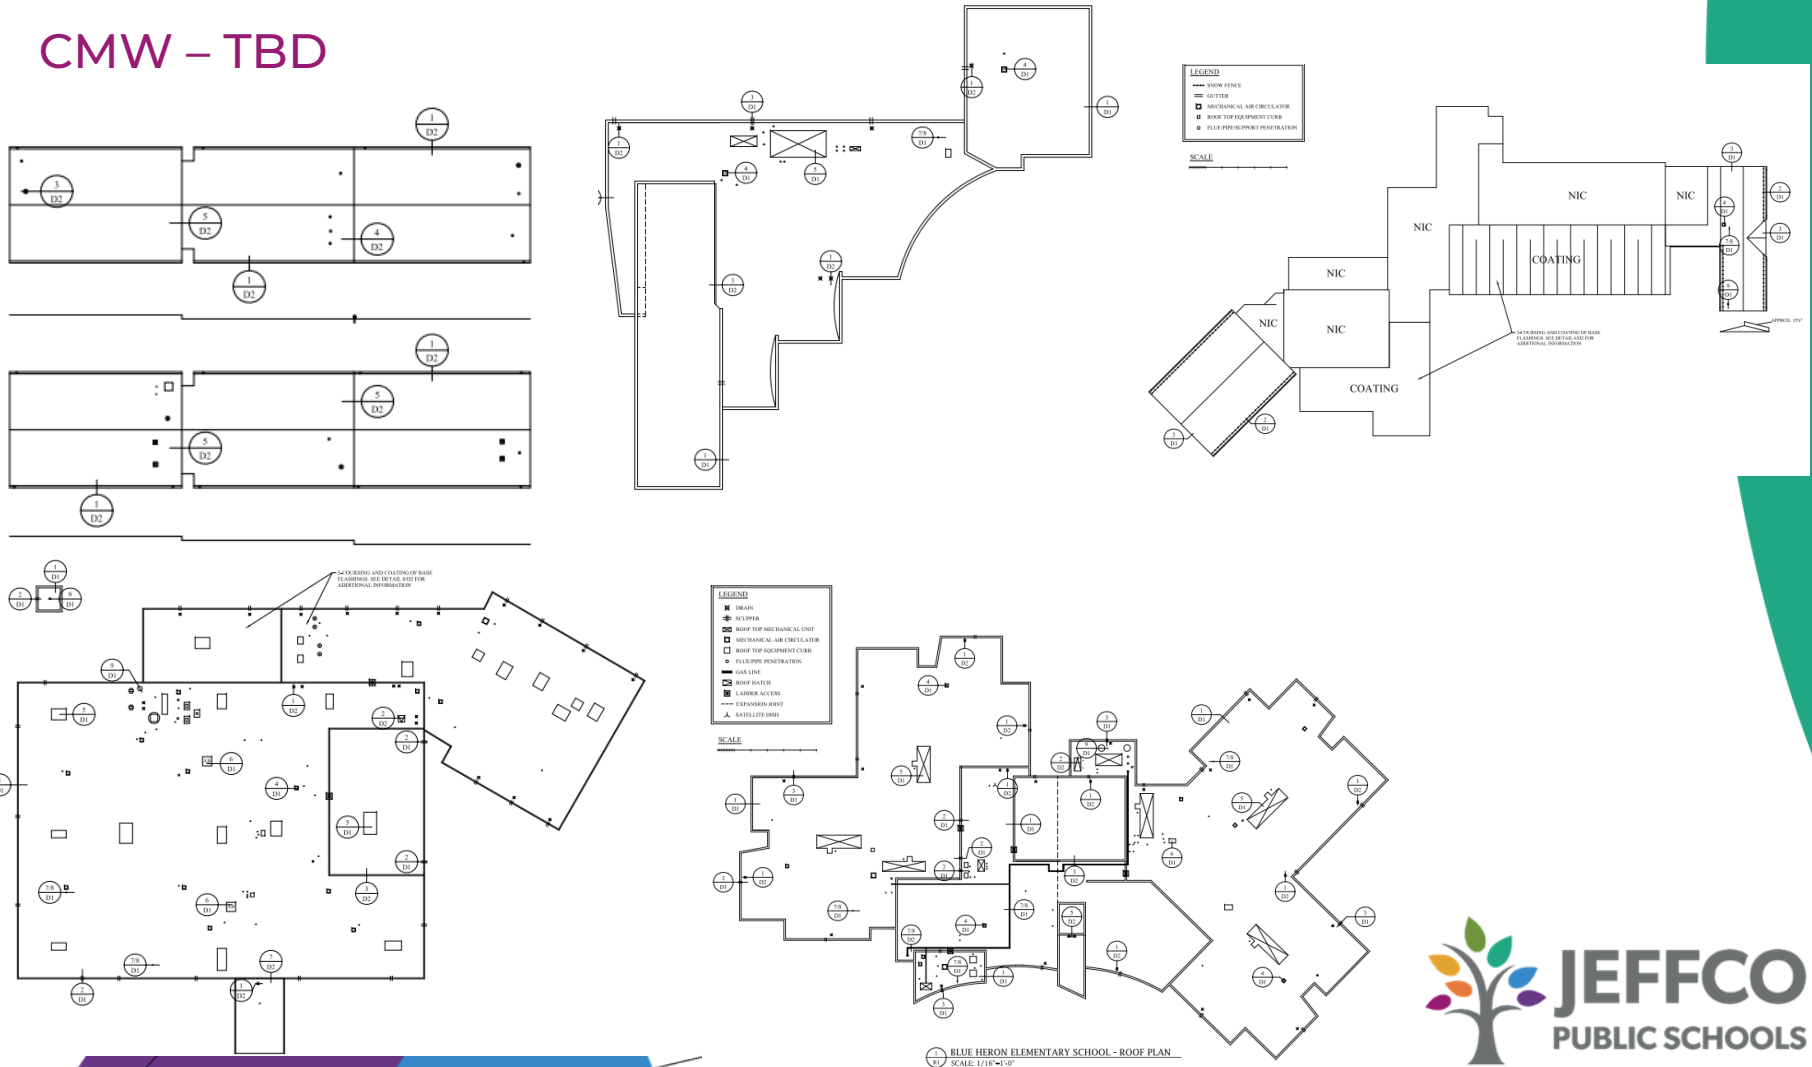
CMW – TBD

1
D2

3
D2

5
D2

4
D2

1
D2

1
D2

5
D2

5
D2

1
D2

3
D1

4
D1

1
D2

1
D2

4
D1

5
D1

7/8
D1

1
D1

1
D2

3
D2

1
D1

LEGEND
SNOW FENCE
GUTTER
MECHANICAL AIR CIRCULATOR
ROOF TOP EQUIPMENT CURB
FLUE/PIPE/SUPPORT PENETRATION

SCALE

NIC
NIC
NIC
COATING
NIC
NIC
NIC
COATING

3-COURSING AND COATING OF BASE FLASHINGS. SEE DETAIL 6/D2 FOR ADDITIONAL INFORMATION

APPROX. 15'6"

3-COURSING AND COATING OF BASE FLASHINGS. SEE DETAIL 6/D2 FOR ADDITIONAL INFORMATION

LEGEND
DRAIN
SCUPPER
ROOF TOP MECHANICAL UNIT
MECHANICAL AIR CIRCULATOR
ROOF TOP EQUIPMENT CURB
FLUE/PIPE PENETRATION
GAS LINE
ROOF HATCH
LADDER ACCESS
EXPANSION JOINT
SATELLITE DISH

SCALE

BLUE HERON ELEMENTARY SCHOOL - ROOF PLAN
SCALE: 1/16"=1'-0"

JEFFCO
PUBLIC SCHOOLS